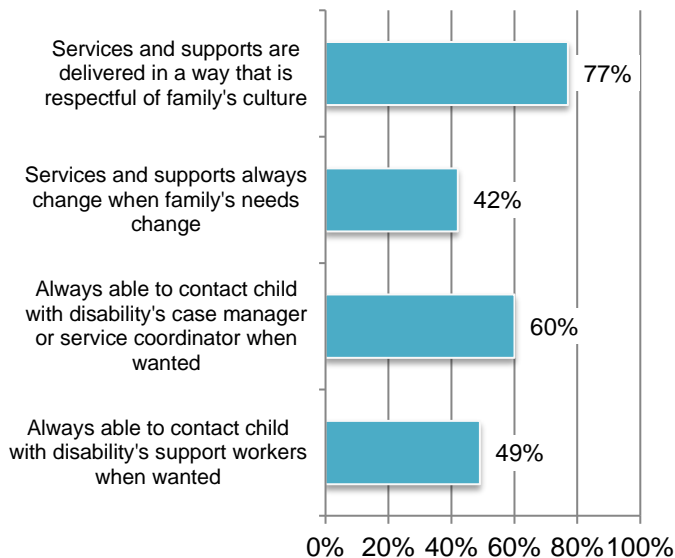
Services and supports are delivered in a way that is respectful of family's culture

77%

Services and supports always change when family's needs change

42%

Always able to contact child with disability's case manager or service coordinator when wanted

60%

Always able to contact child with disability's support workers when wanted

49%

0% 20% 40% 60% 80% 100%